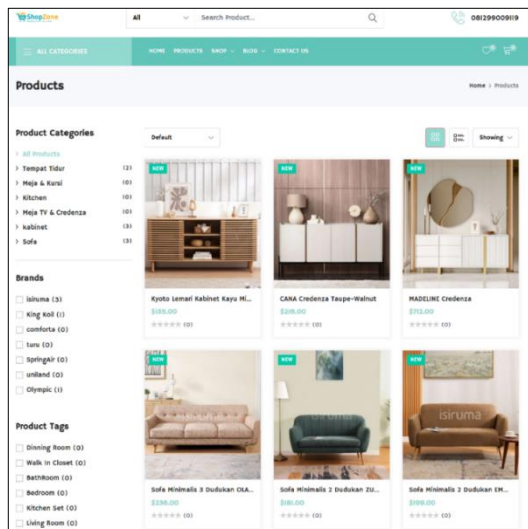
ShopZone

All

Search Product...

081299009119

ALL CATEGORIES

HOME PRODUCTS SHOP BLOG CONTACT US

Products

Home > Products

Product Categories

All Products

Tempat Tidur (2)

Meja & Kursi (0)

Kitchen (0)

Meja TV & Credenza (0)

kabinet (3)

Sofa (3)

Brands

isiruma (3)

King Koil (1)

comforta (0)

luru (0)

SpringAir (0)

uniland (0)

Olympic (1)

Product Tags

Dinning Room (0)

Walk In Closet (0)

BathRoom (0)

Bedroom (0)

Kitchen Set (0)

Living Room (0)

Default

Showing

NEW

Kyoto Lemari Kabinet Kayu Mi...

$133.00

(0)

NEW

CANA Credenza Taupe-Walnut

$218.00

(0)

NEW

MADELINE Credenza

$713.00

(0)

NEW

Sofa Minimalis 3 Dudukan OLA...

$336.00

(0)

NEW

Sofa Minimalis 2 Dudukan ZU...

$181.00

(0)

NEW

isiruma

Sofa Minimalis 2 Dudukan EM...

$199.00

(0)